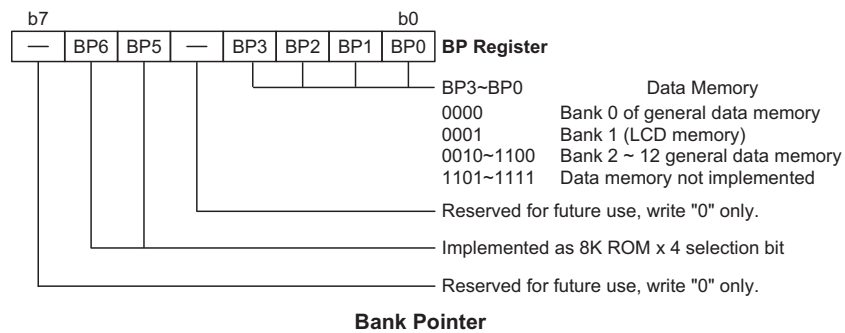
b7 b0

| — | BP6 | BP5 | — | BP3 | BP2 | BP1 | BP0 |
|---|---|---|---|---|---|---|---|

BP Register

| BP3~BP0 | Data Memory |
|---|---|
| 0000 | Bank 0 of general data memory |
| 0001 | Bank 1 (LCD memory) |
| 0010~1100 | Bank 2 ~ 12 general data memory |
| 1101~1111 | Data memory not implemented |

Reserved for future use, write "0" only.

Implemented as 8K ROM x 4 selection bit

Reserved for future use, write "0" only.

Bank Pointer